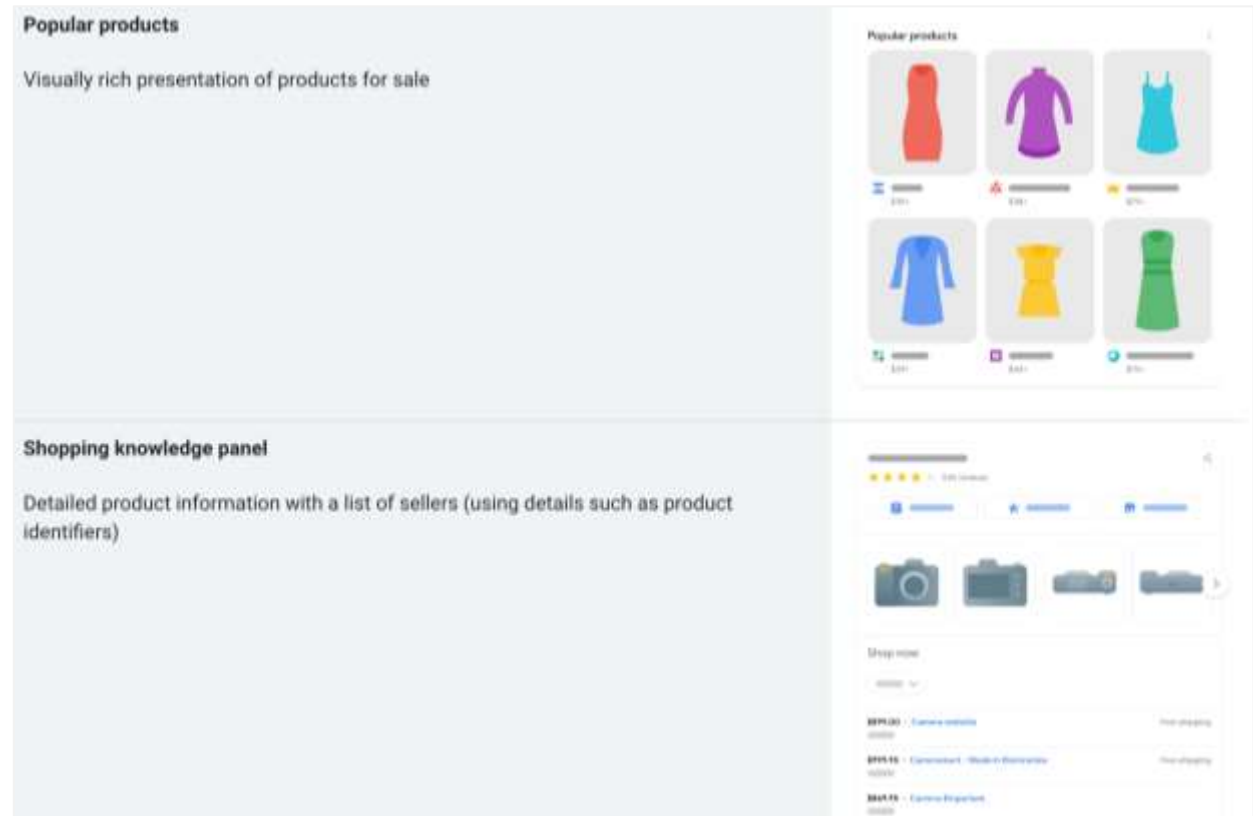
Popular products

Visually rich presentation of products for sale

Popular products

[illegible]

Shopping knowledge panel

Detailed product information with a list of sellers (using details such as product identifiers)

Shop now

$899.00 · Camera website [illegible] Free shipping

$899.15 · Cameramart · Made in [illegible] Free shipping

$849.15 · Camera Emporium